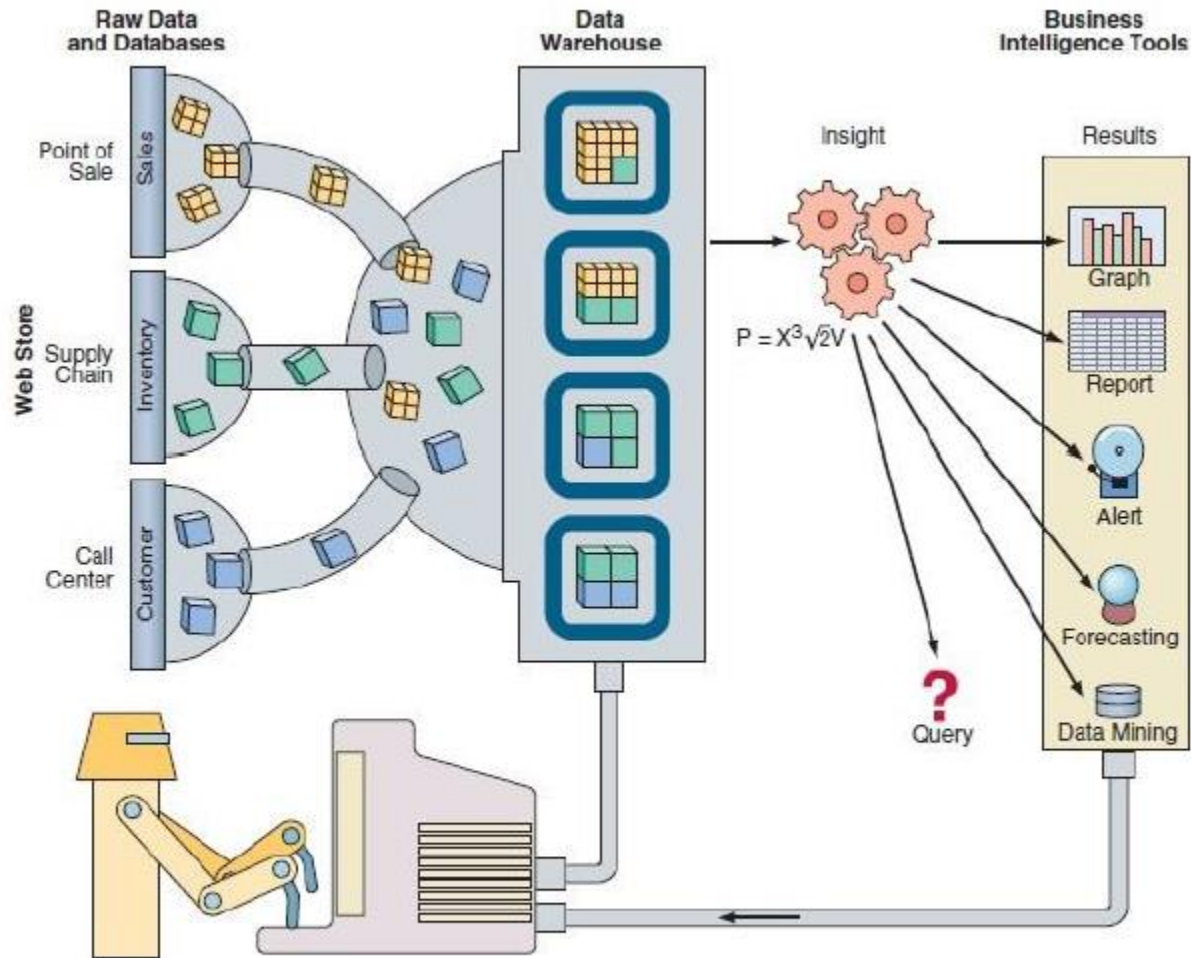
Raw Data and Databases

Data Warehouse

Business Intelligence Tools

Web Store

Point of Sale

Sales

Supply Chain

Inventory

Call Center

Customer

Insight

$P = X^3\sqrt{2}V$

Results

Graph

Report

Alert

Forecasting

Data Mining

?

Query